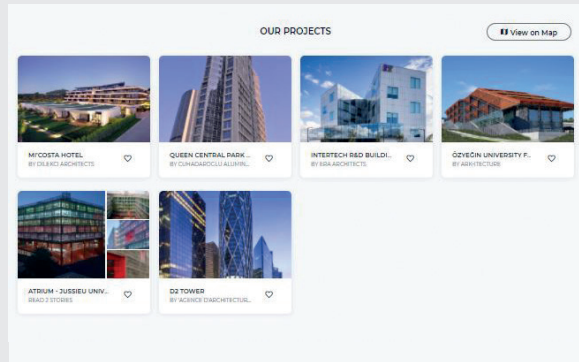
OUR PROJECTS

View on Map

MI'COSTA HOTEL
BY DILEKCI ARCHITECTS

QUEEN CENTRAL PARK ...
BY CUHACIAROGLU ALUMIN...

INTERTECH R&D BUILDI...
BY ERA ARCHITECTS

ÖZYEĞIN UNIVERSITY F...
BY ARCHITECTURE

ATRIUM - JUSSIEU UNIV...
READ 2 STORIES

D2 TOWER
BY ACIRICE D'ARCHITECTUR...